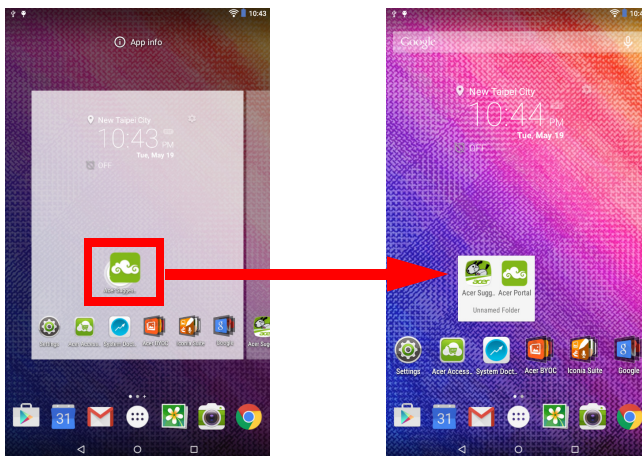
10:43
App info
New Taipei City
10:43 PM
Tue, May 19
OFF
Acer Sugge...
Settings
Acer Access...
System Doct...
Acer BYOC
Iconia Suite
Google
Acer Sugg...
31

Google
New Taipei City
10:44 PM
Tue, May 19
OFF
acer
Acer Sugg...
Acer Portal
Unnamed Folder
Settings
Acer Access...
System Doct...
Acer BYOC
Iconia Suite
Google
31